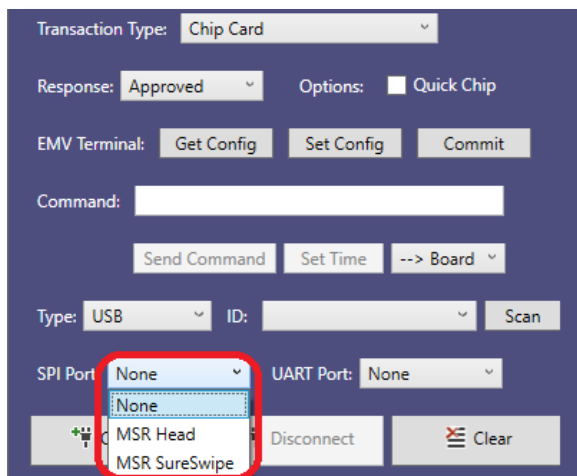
Transaction Type: Chip Card

Response: Approved Options: Quick Chip

EMV Terminal: Get Config Set Config Commit

Command:

Send Command Set Time --> Board

Type: USB ID: Scan

SPI Port None UART Port: None

None
MSR Head
MSR SureSwipe

C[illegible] Disconnect Clear